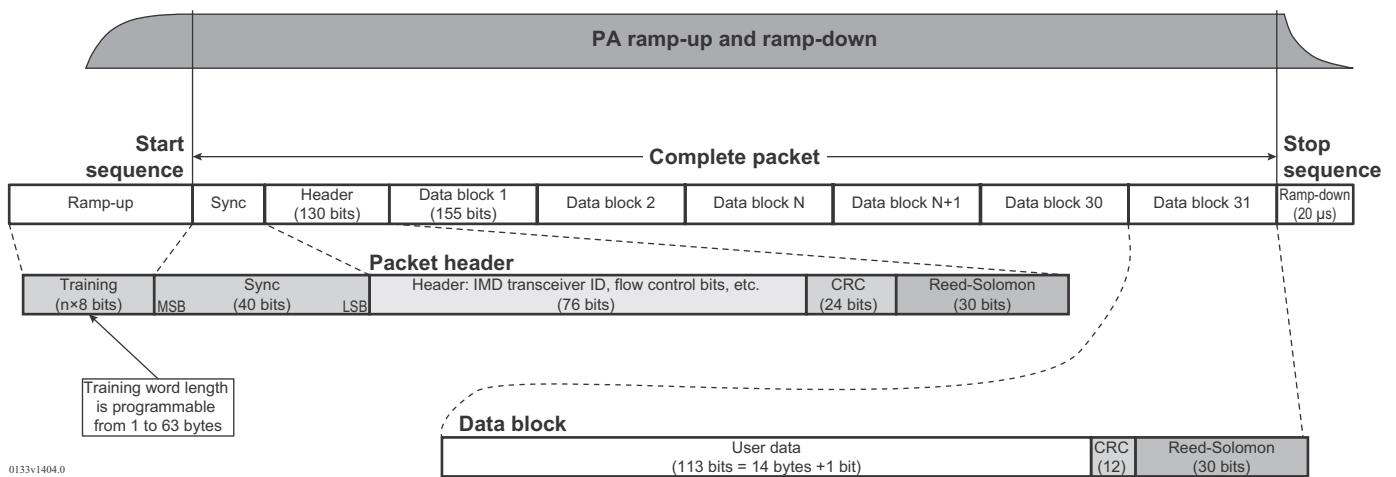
PA ramp-up and ramp-down

Start sequence

Complete packet

Stop sequence

| Ramp-up | Sync | Header (130 bits) | Data block 1 (155 bits) | Data block 2 | Data block N | Data block N+1 | Data block 30 | Data block 31 | Ramp-down (20 µs) |
|---|---|---|---|---|---|---|---|---|---|

Packet header

| Training (n×8 bits) | MSB Sync (40 bits) LSB | Header: IMD transceiver ID, flow control bits, etc. (76 bits) | CRC (24 bits) | Reed-Solomon (30 bits) |
|---|---|---|---|---|

Training word length is programmable from 1 to 63 bytes

Data block

| User data (113 bits = 14 bytes +1 bit) | CRC (12) | Reed-Solomon (30 bits) |
|---|---|---|

0133v1404.0